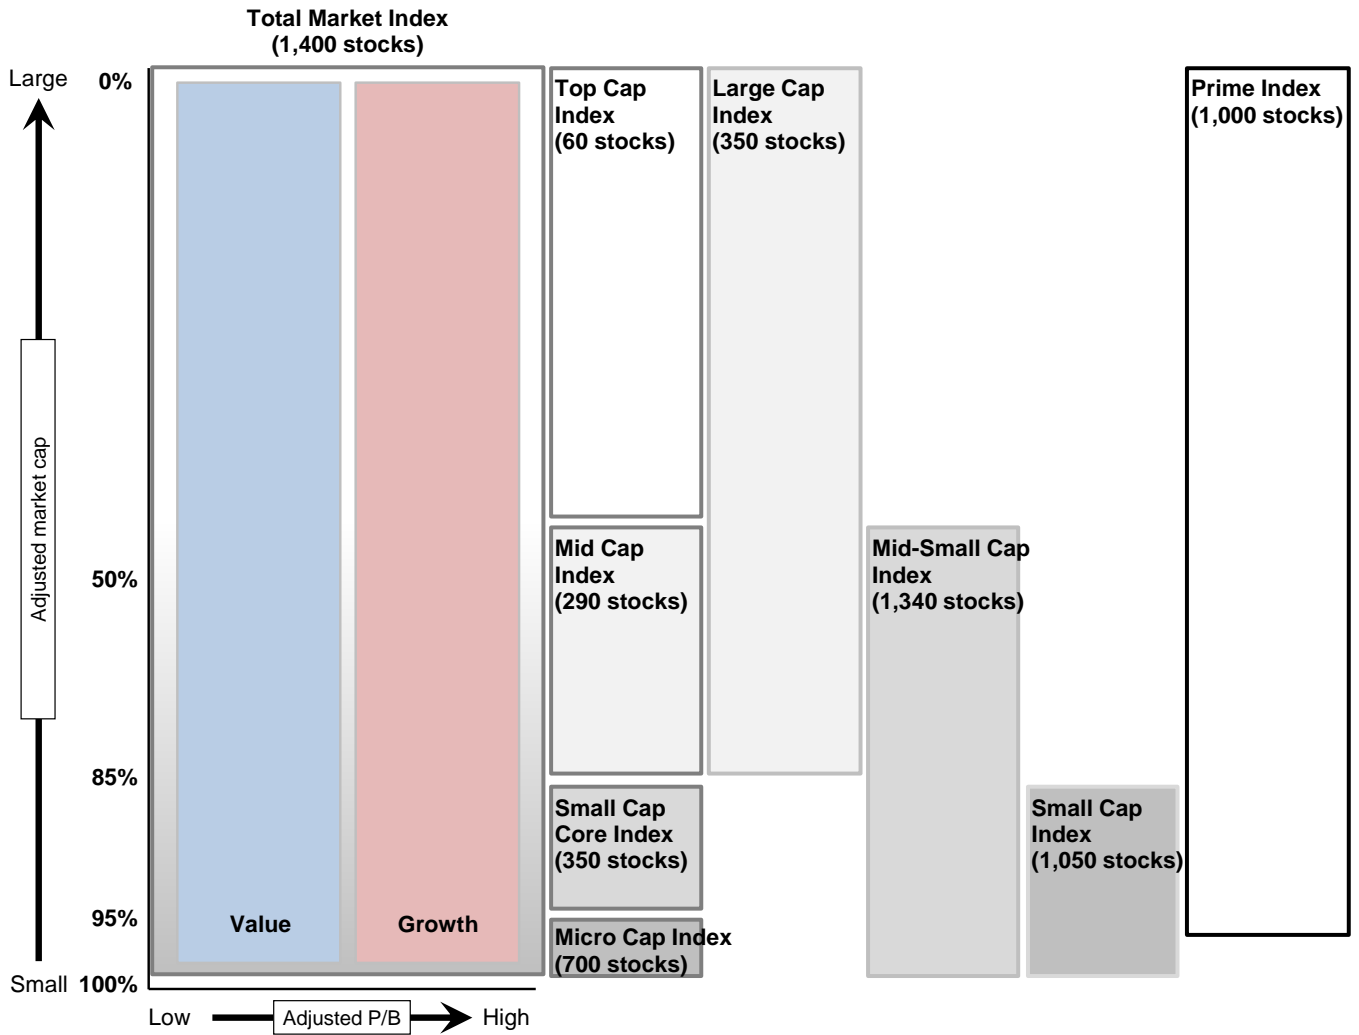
Total Market Index
(1,400 stocks)

Large
0%
Adjusted market cap
50%
85%
95%
Small 100%

Value
Growth

Low
Adjusted P/B
High

Top Cap Index
(60 stocks)

Large Cap Index
(350 stocks)

Prime Index
(1,000 stocks)

Mid Cap Index
(290 stocks)

Mid-Small Cap Index
(1,340 stocks)

Small Cap Core Index
(350 stocks)

Small Cap Index
(1,050 stocks)

Micro Cap Index
(700 stocks)